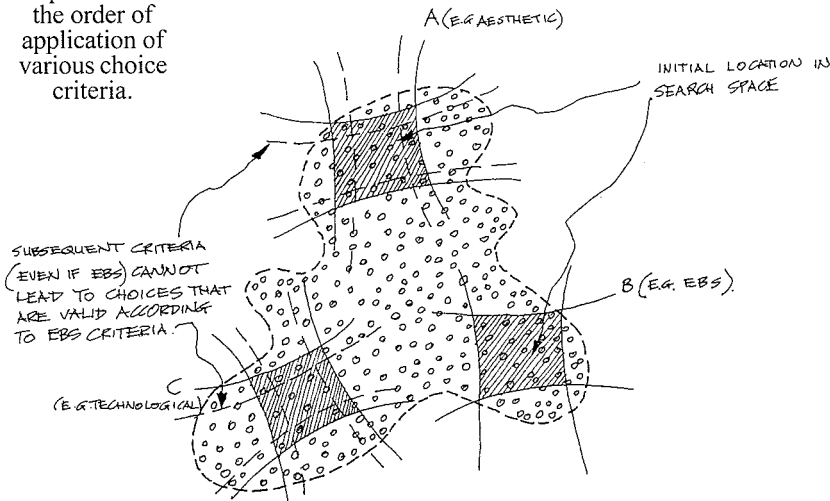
the order of application of various choice criteria.

A (E.G AESTHETIC)

INITIAL LOCATION IN SEARCH SPACE

SUBSEQUENT CRITERIA (EVEN IF EBS) CANNOT LEAD TO CHOICES THAT ARE VALID ACCORDING TO EBS CRITERIA.

B (E.G. EBS).

C (E.G. TECHNOLOGICAL)